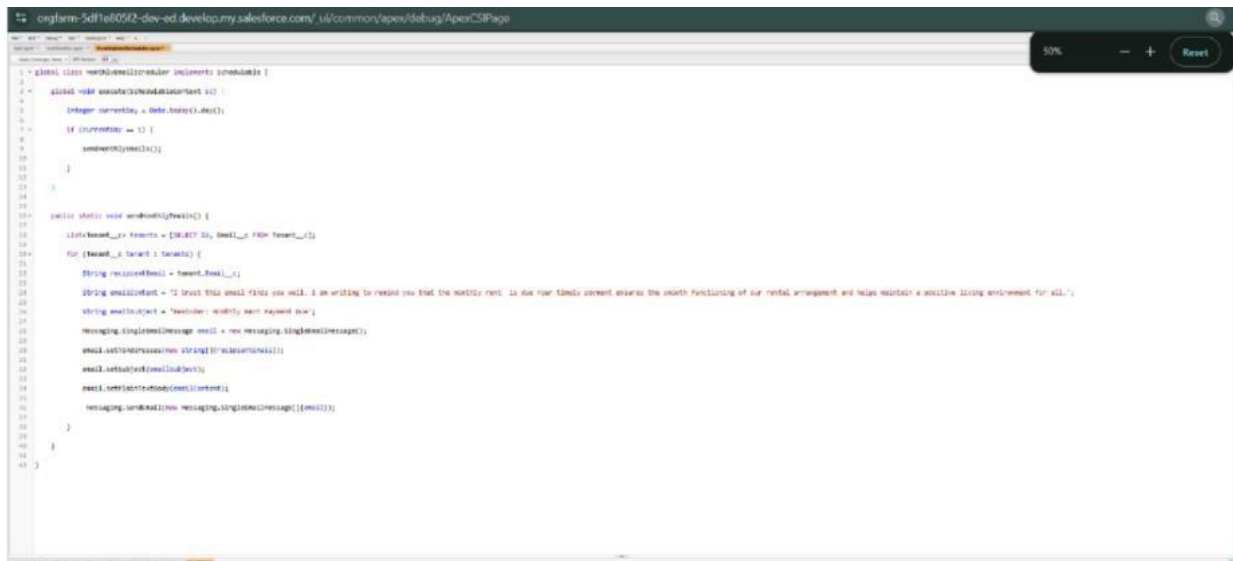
orgfarm-5df1e805f2-dev-ed.develop.my.salesforce.com/_ui/common/apex/debug/ApexCSIPage

50% − + Reset

global class MonthlyEmailScheduler implements Schedulable {

global void execute(SchedulableContext sc) {

Integer currentDay = Date.today().day();

if (currentDay == 1) {

sendMonthlyEmails();

}

}

public static void sendMonthlyEmails() {

List<Tenant__c> tenants = [SELECT Id, Email__c FROM Tenant__c];

for (Tenant__c tenant : tenants) {

String recipientEmail = tenant.Email__c;

String emailContent = 'I trust this email finds you well. I am writing to remind you that the monthly rent is due Your timely payment ensures the smooth functioning of our rental arrangement and helps maintain a positive living environment for all.';

String emailSubject = 'Reminder: Monthly Rent Payment Due';

Messaging.SingleEmailMessage email = new Messaging.SingleEmailMessage();

email.setToAddresses(new String[]{recipientEmail});

email.setSubject(emailSubject);

email.setPlainTextBody(emailContent);

Messaging.sendEmail(new Messaging.SingleEmailMessage[]{email});

}

}

}